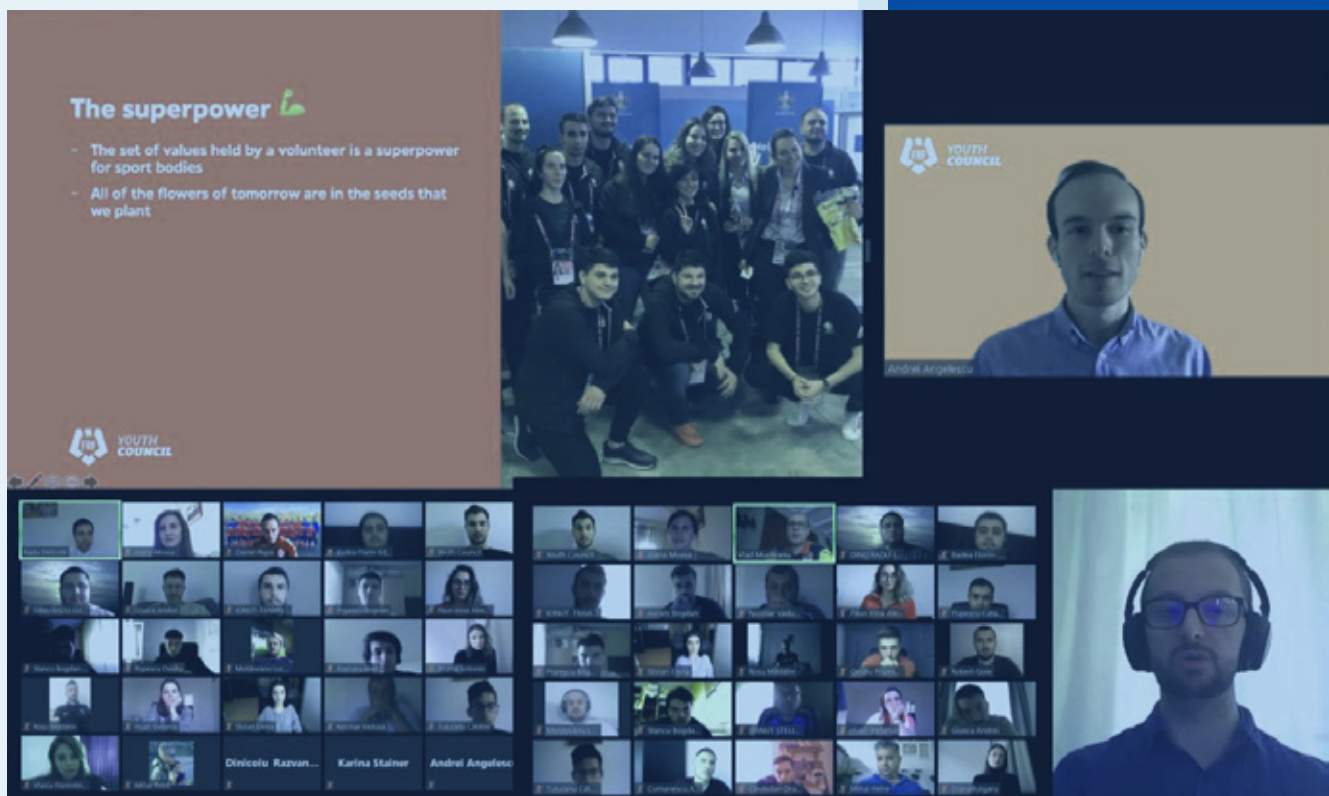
The superpower

- The set of values held by a volunteer is a superpower for sport bodies
- All of the flowers of tomorrow are in the seeds that we plant

YOUTH COUNCIL

YOUTH COUNCIL

Andrei Angelescu

Dinicoiu Razvan...

Karina Stainer

Andrei Angelesc

Youth Council

Vlad Munteanu

Radu Florin

Cosmin

Marian

Stanciu Bogdan

Rosu Mihaela

Rafael

Stefan

Mihai

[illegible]